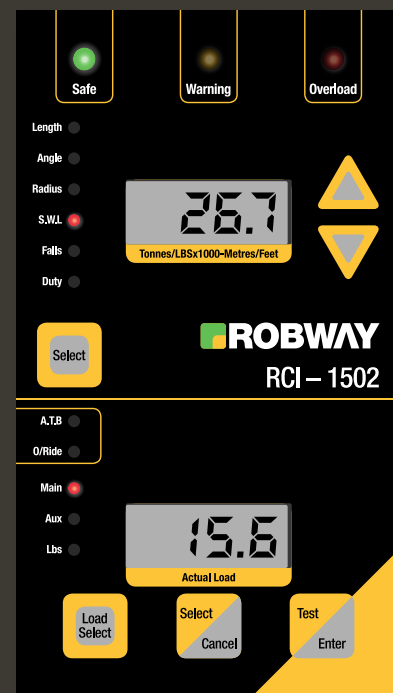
Safe
Warning
Overload

Length
Angle
Radius
S.W.L
Falls
Duty

26.7
Tonnes/LBSx1000-Metres/Feet

Select

ROBWAY
RCI – 1502

A.T.B
O/Ride

Main
Aux
Lbs

15.6
Actual Load

Load Select
Select Cancel
Test Enter